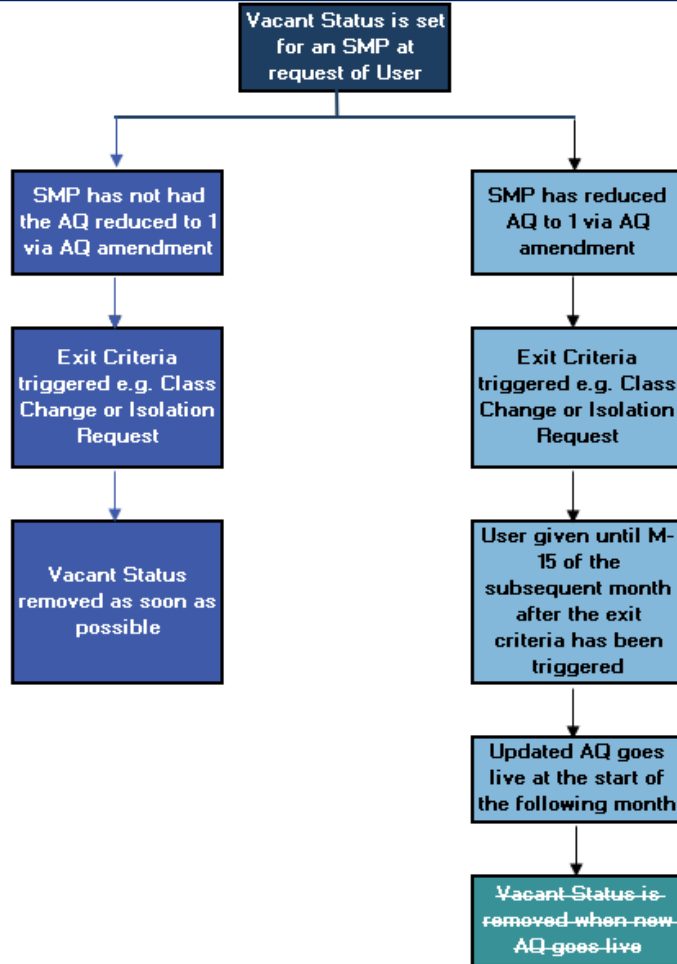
Vacant Status is set for an SMP at request of User

SMP has not had the AQ reduced to 1 via AQ amendment

Exit Criteria triggered e.g. Class Change or Isolation Request

Vacant Status removed as soon as possible

SMP has reduced AQ to 1 via AQ amendment

Exit Criteria triggered e.g. Class Change or Isolation Request

User given until M-15 of the subsequent month after the exit criteria has been triggered

Updated AQ goes live at the start of the following month

~~Vacant Status is removed when new AQ goes live~~